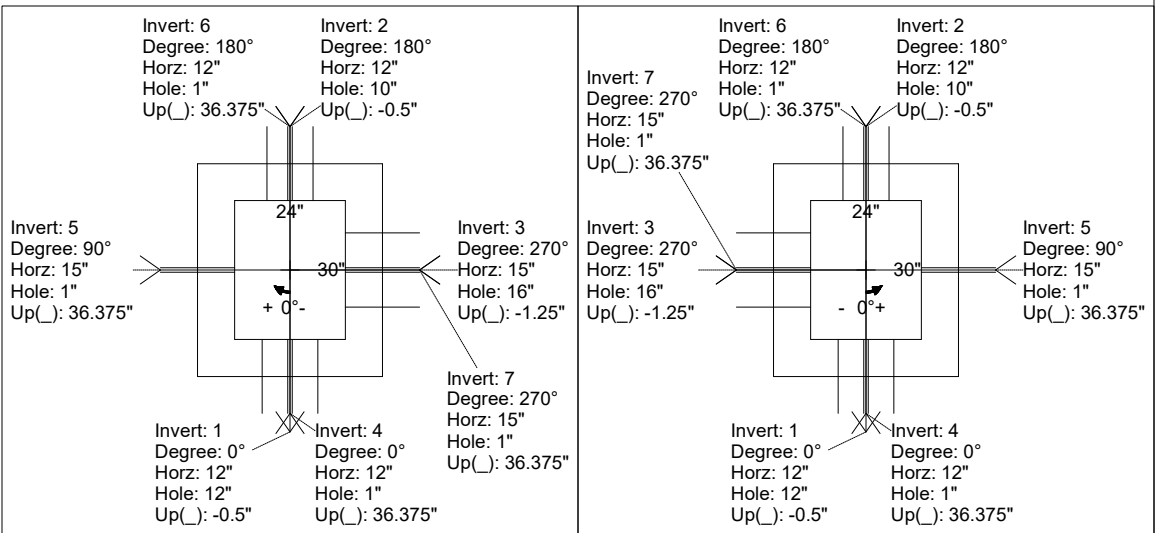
Invert: 6
Degree: 180°
Horz: 12"
Hole: 1"
Up(_): 36.375"

Invert: 2
Degree: 180°
Horz: 12"
Hole: 10"
Up(_): -0.5"

Invert: 5
Degree: 90°
Horz: 15"
Hole: 1"
Up(_): 36.375"

24"

30"

+ 0°-

Invert: 3
Degree: 270°
Horz: 15"
Hole: 16"
Up(_): -1.25"

Invert: 7
Degree: 270°
Horz: 15"
Hole: 1"
Up(_): 36.375"

Invert: 1
Degree: 0°
Horz: 12"
Hole: 12"
Up(_): -0.5"

Invert: 4
Degree: 0°
Horz: 12"
Hole: 1"
Up(_): 36.375"

Invert: 6
Degree: 180°
Horz: 12"
Hole: 1"
Up(_): 36.375"

Invert: 2
Degree: 180°
Horz: 12"
Hole: 10"
Up(_): -0.5"

Invert: 7
Degree: 270°
Horz: 15"
Hole: 1"
Up(_): 36.375"

Invert: 3
Degree: 270°
Horz: 15"
Hole: 16"
Up(_): -1.25"

24"

30"

- 0°+

Invert: 5
Degree: 90°
Horz: 15"
Hole: 1"
Up(_): 36.375"

Invert: 1
Degree: 0°
Horz: 12"
Hole: 12"
Up(_): -0.5"

Invert: 4
Degree: 0°
Horz: 12"
Hole: 1"
Up(_): 36.375"